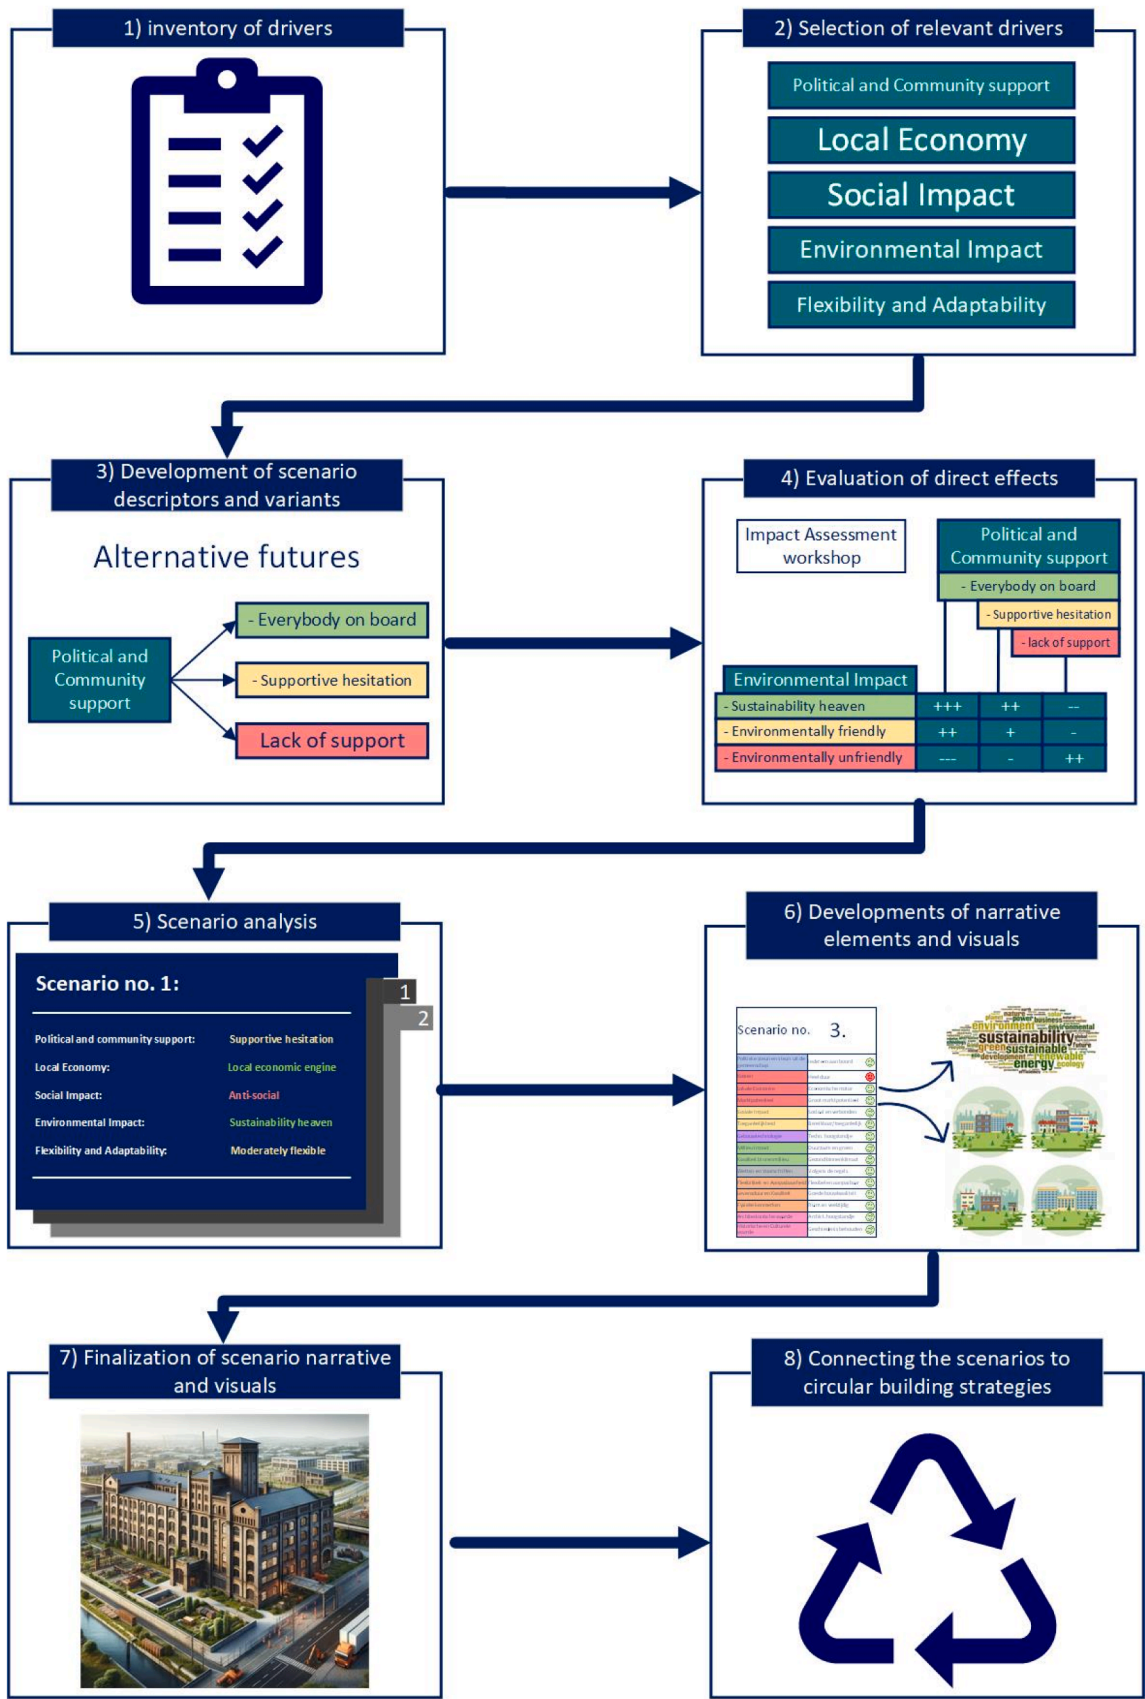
1) inventory of drivers

2) Selection of relevant drivers

Political and Community support

Local Economy

Social Impact

Environmental Impact

Flexibility and Adaptability

3) Development of scenario descriptors and variants

Alternative futures

Political and Community support

- Everybody on board

- Supportive hesitation

Lack of support

4) Evaluation of direct effects

Impact Assessment workshop

Political and Community support

- Everybody on board

- Supportive hesitation

- lack of support

| Environmental Impact | | | |
|---|---|---|---|
| - Sustainability heaven | +++ | ++ | -- |
| - Environmentally friendly | ++ | + | - |
| - Environmentally unfriendly | --- | - | ++ |

5) Scenario analysis

Scenario no. 1:

1

2

Political and community support: Supportive hesitation

Local Economy: Local economic engine

Social Impact: Anti-social

Environmental Impact: Sustainability heaven

Flexibility and Adaptability: Moderately flexible

6) Developments of narrative elements and visuals

Scenario no. 3.

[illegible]

sustainability green sustainable environment energy renewable development

7) Finalization of scenario narrative and visuals

8) Connecting the scenarios to circular building strategies